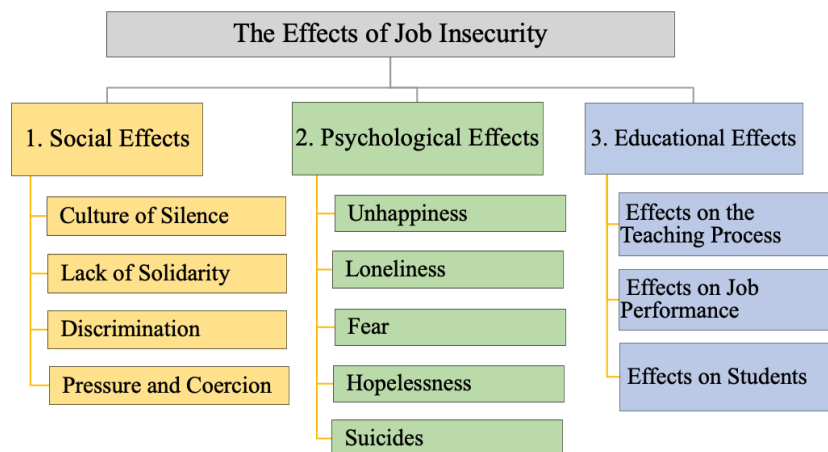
The Effects of Job Insecurity

1. Social Effects

Culture of Silence

Lack of Solidarity

Discrimination

Pressure and Coercion

2. Psychological Effects

Unhappiness

Loneliness

Fear

Hopelessness

Suicides

3. Educational Effects

Effects on the Teaching Process

Effects on Job Performance

Effects on Students